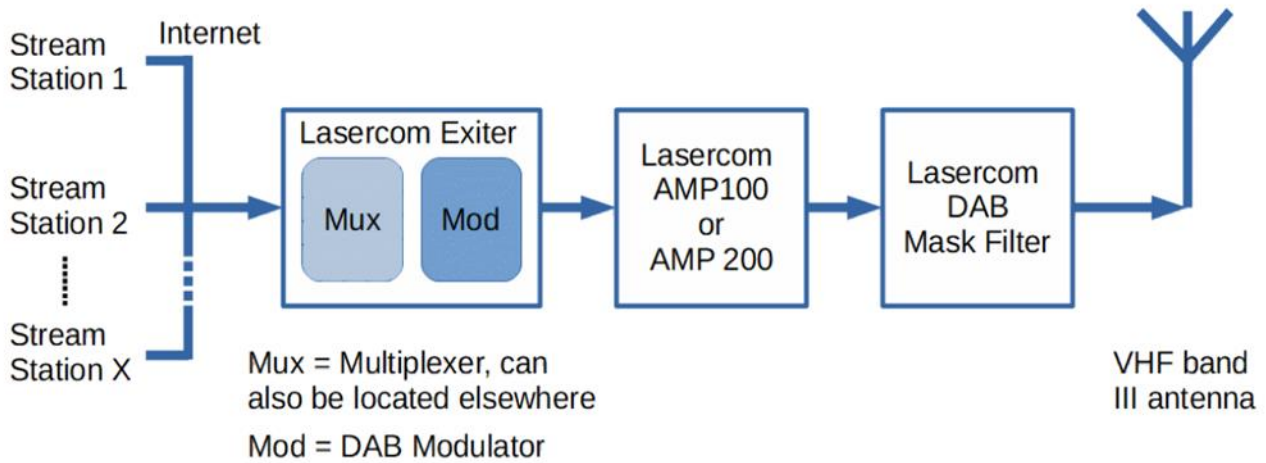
Stream Station 1

Internet

Stream Station 2

Stream Station X

Lasercom Exiter

Mux

Mod

Lasercom AMP100 or AMP 200

Lasercom DAB Mask Filter

Mux = Multiplexer, can also be located elsewhere

Mod = DAB Modulator

VHF band III antenna